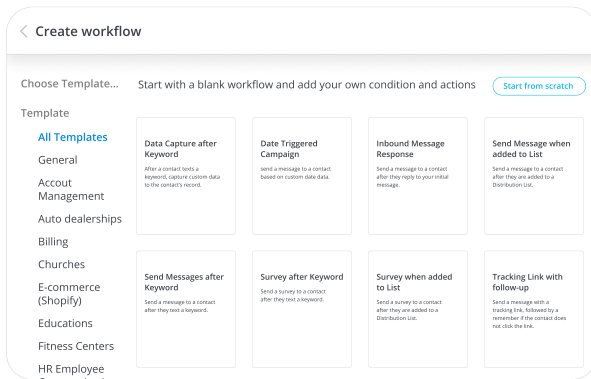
Create workflow

Choose Template...

Template

All Templates

General

Account Management

Auto dealerships

Billing

Churches

E-commerce (Shopify)

Educations

Fitness Centers

HR Employee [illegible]

Start with a blank workflow and add your own condition and actions

Start from scratch

Data Capture after Keyword

After a contact texts a keyword, capture custom data to the contact's record.

Date Triggered Campaign

send a message to a contact based on custom date data.

Inbound Message Response

Send a message to a contact after they reply to your initial message.

Send Message when added to List

Send a message to a contact after they are added to a Distribution List.

Send Messages after Keyword

Send a message to a contact after they text a keyword.

Survey after Keyword

Send a survey to a contact after they text a keyword.

Survey when added to List

Send a survey to a contact after they are added to a Distribution List.

Tracking Link with follow-up

Send a message with a tracking link, followed by a remember if the contact does not click the link.